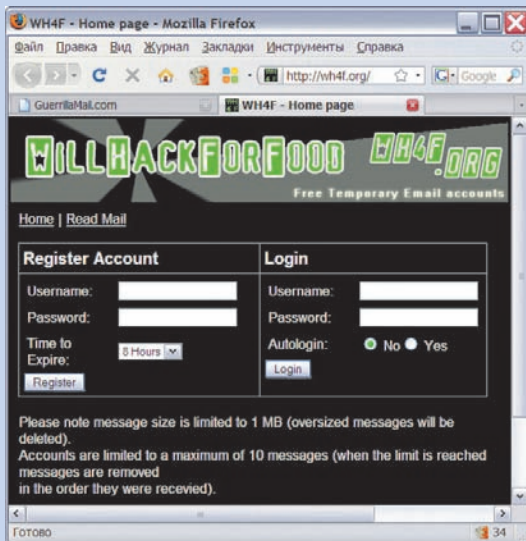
WH4F - Home page - Mozilla Firefox

Файл Правка Вид Журнал Закладки Инструменты Справка

http://wh4f.org/

Google

GuerrillaMail.com

WH4F - Home page

WILLHACKFORFOOD WH4F.ORG

Free Temporary Email accounts

Home | Read Mail

| Register Account | Login |
|---|---|
| Username: | Username: |
| Password: | Password: |
| Time to Expire: 8 Hours | Autologin: No Yes |
| Register | Login |

Please note message size is limited to 1 MB (oversized messages will be deleted).
Accounts are limited to a maximum of 10 messages (when the limit is reached messages are removed
in the order they were recevied).

Готово

34